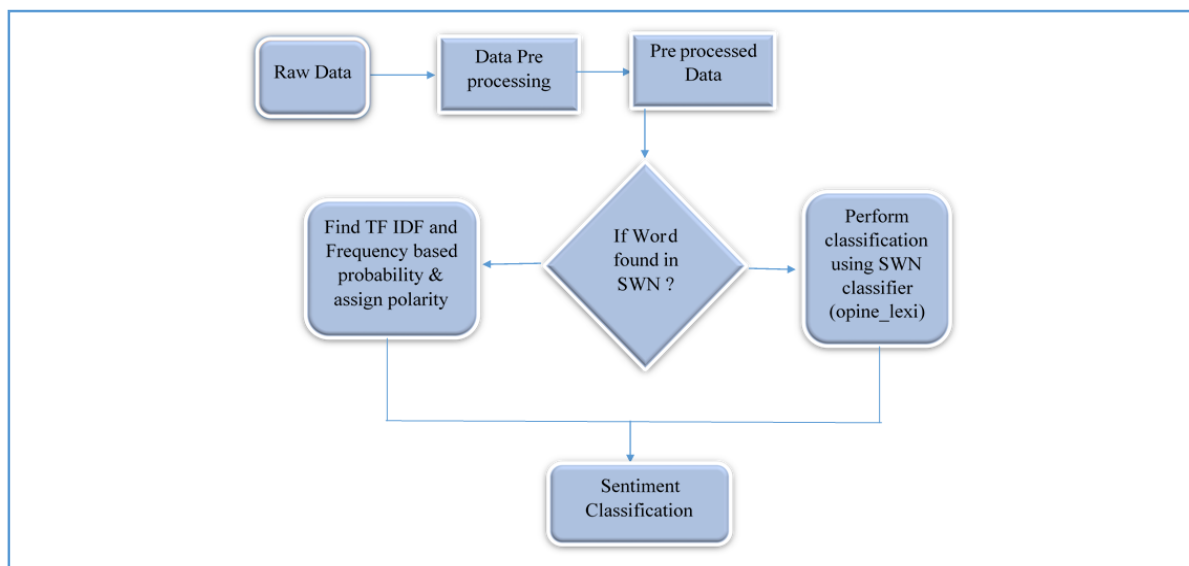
Raw Data

Data Pre processing

Pre processed Data

If Word found in SWN ?

Find TF IDF and Frequency based probability & assign polarity

Perform classification using SWN classifier (opine_lexi)

Sentiment Classification